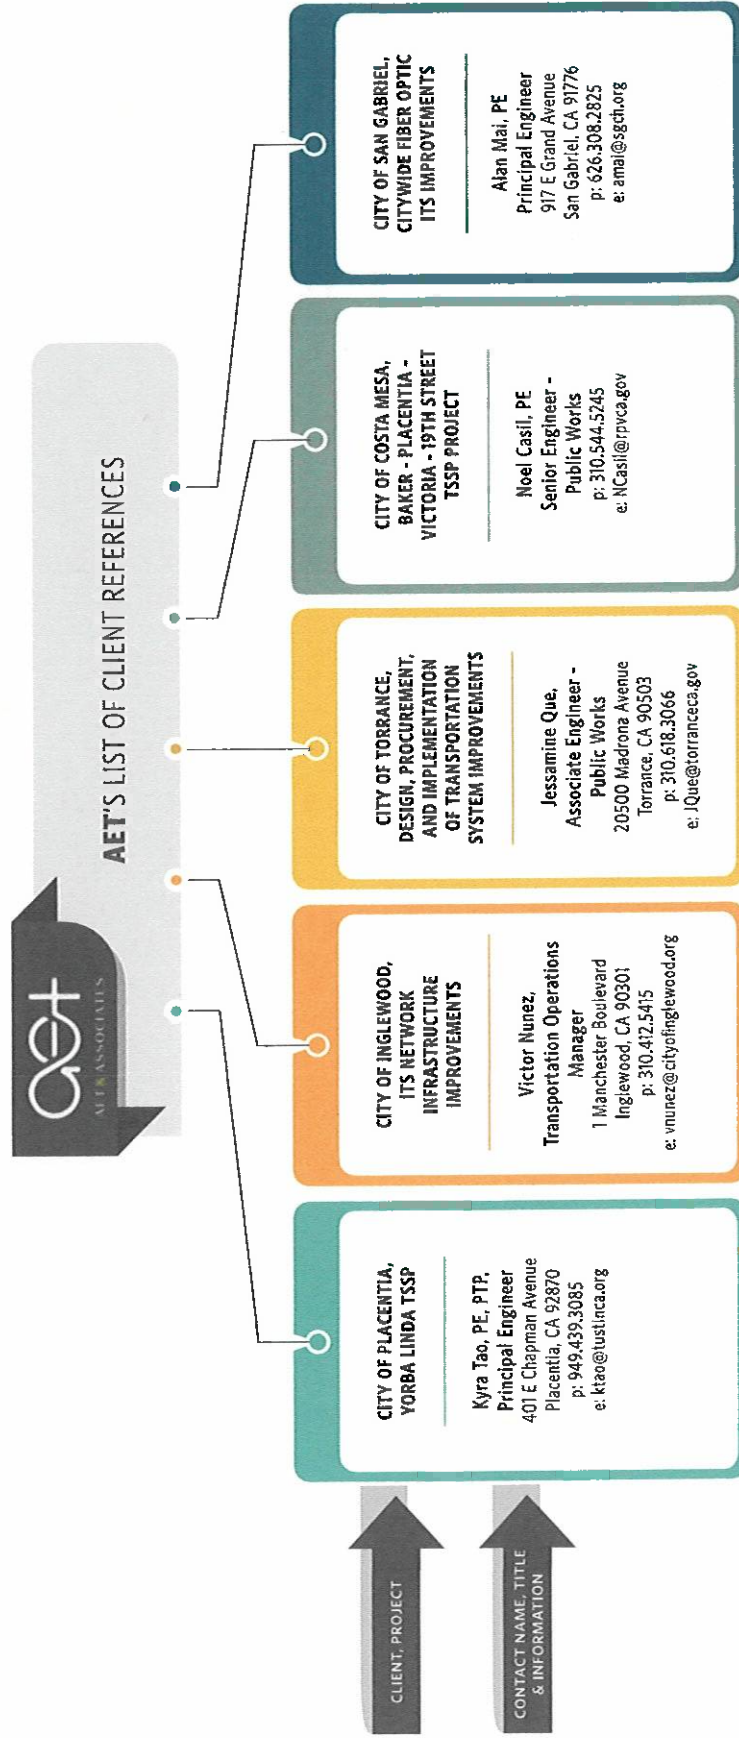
aet
AET & ASSOCIATES

AET'S LIST OF CLIENT REFERENCES

CLIENT, PROJECT

CONTACT NAME, TITLE & INFORMATION

CITY OF PLACENTIA, YORBA LINDA TSSP

Kyra Tao, PE, PTP, Principal Engineer
401 E Chapman Avenue
Placentia, CA 92870
p: 949.439.3085
e: ktao@tustinca.org

CITY OF INGLEWOOD, ITS NETWORK INFRASTRUCTURE IMPROVEMENTS

Victor Nunez, Transportation Operations Manager
1 Manchester Boulevard
Inglewood, CA 90301
p: 310.412.5415
e: vnunez@cityofinglewood.org

CITY OF TORRANCE, DESIGN, PROCUREMENT, AND IMPLEMENTATION OF TRANSPORTATION SYSTEM IMPROVEMENTS

Jessamine Que, Associate Engineer - Public Works
20500 Madrona Avenue
Torrance, CA 90503
p: 310.618.3066
e: JQue@torranceca.gov

CITY OF COSTA MESA, BAKER - PLACENTIA - VICTORIA - 19TH STREET TSSP PROJECT

Noel Casil, PE
Senior Engineer - Public Works
p: 310.544.5245
e: NCasil@rpvca.gov

CITY OF SAN GABRIEL, CITYWIDE FIBER OPTIC ITS IMPROVEMENTS

Alan Mai, PE
Principal Engineer
917 E Grand Avenue
San Gabriel, CA 91776
p: 626.308.2825
e: amai@sgch.org